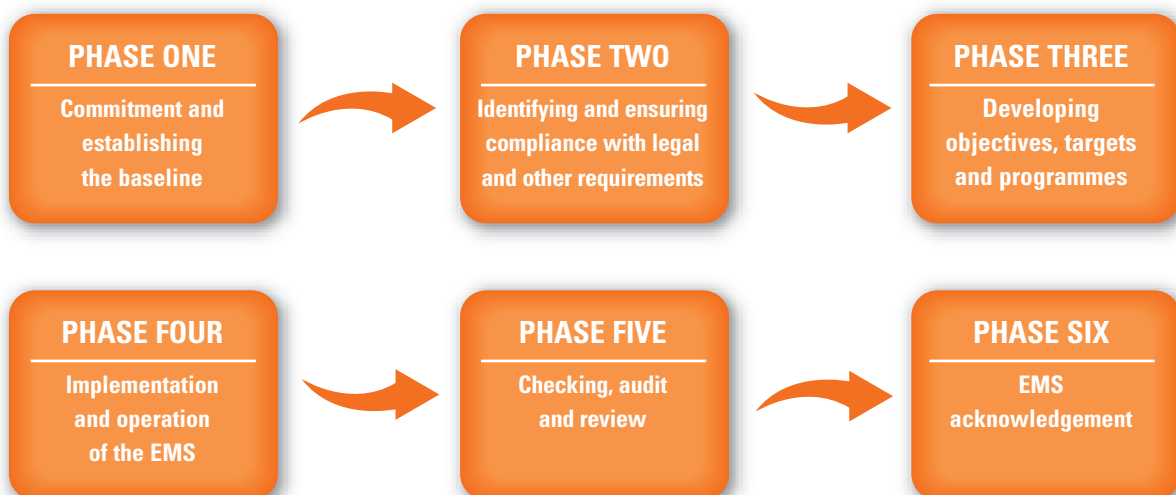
PHASE ONE
Commitment and establishing the baseline

PHASE TWO
Identifying and ensuring compliance with legal and other requirements

PHASE THREE
Developing objectives, targets and programmes

PHASE FOUR
Implementation and operation of the EMS

PHASE FIVE
Checking, audit and review

PHASE SIX
EMS acknowledgement